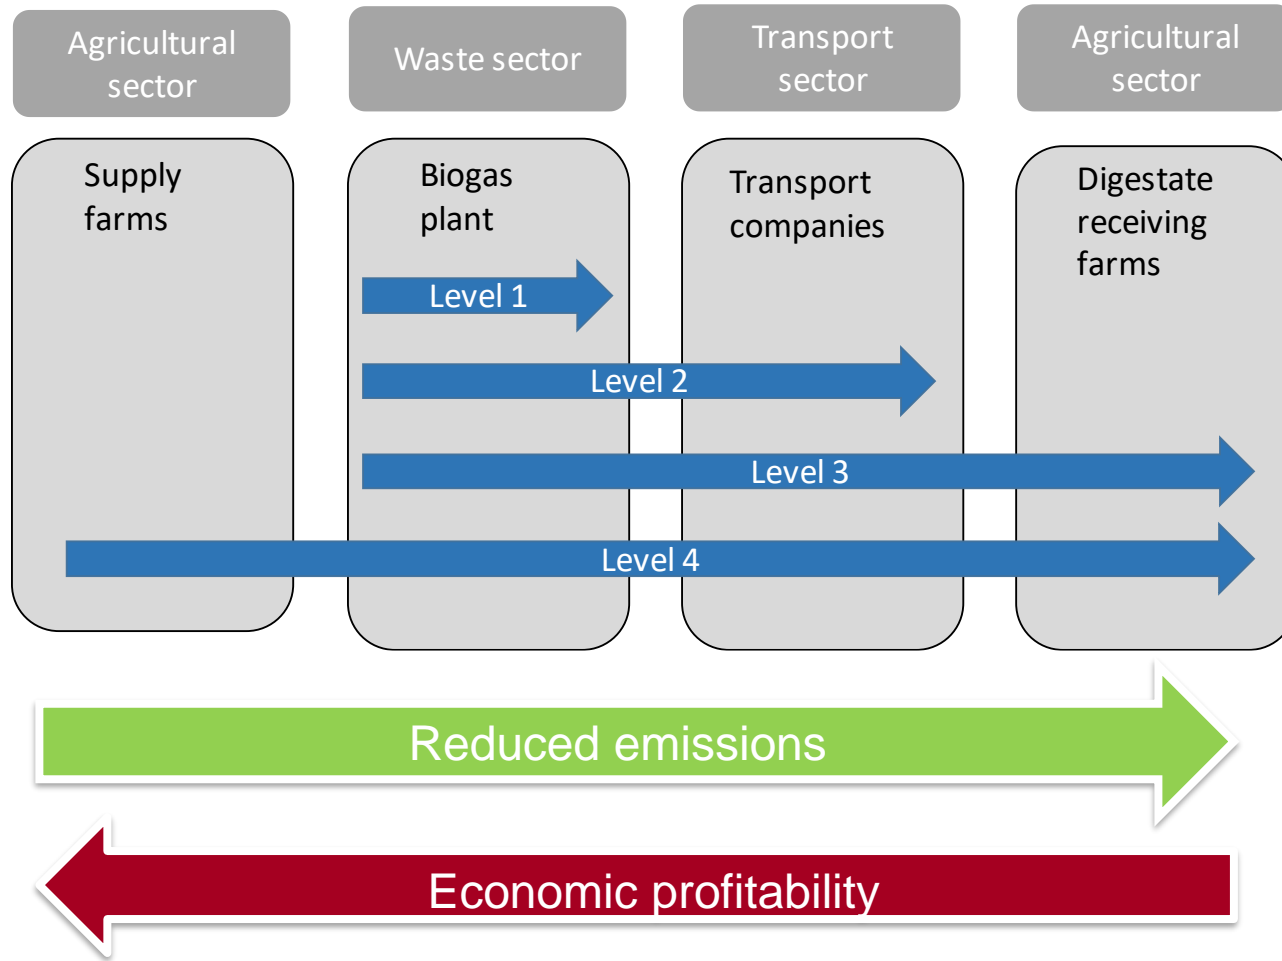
Agricultural sector

Waste sector

Transport sector

Agricultural sector

Supply farms

Biogas plant

Transport companies

Digestate receiving farms

Level 1

Level 2

Level 3

Level 4

Reduced emissions

Economic profitability